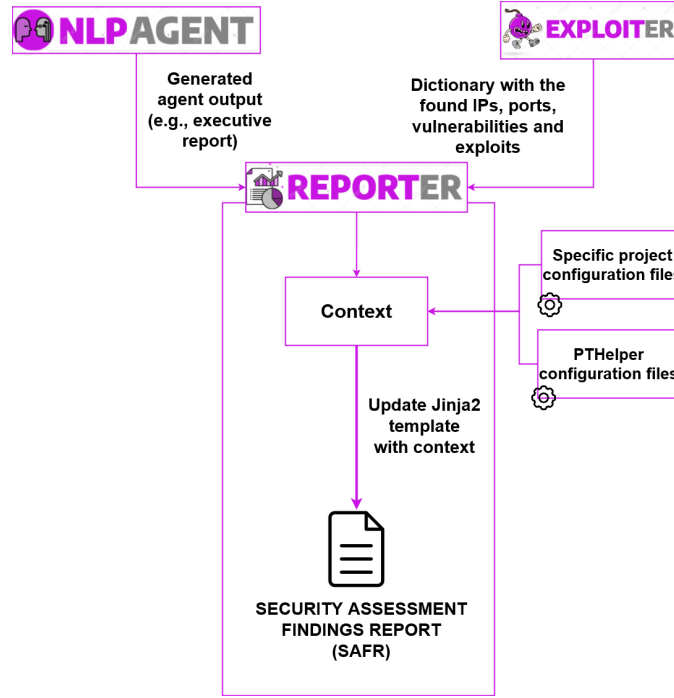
NLPAGENT

EXPLOITER

Generated agent output (e.g., executive report)

Dictionary with the found IPs, ports, vulnerabilities and exploits

REPORTER

Context

Specific project configuration files

PTHelper configuration files

Update Jinja2 template with context

SECURITY ASSESSMENT FINDINGS REPORT (SAFR)